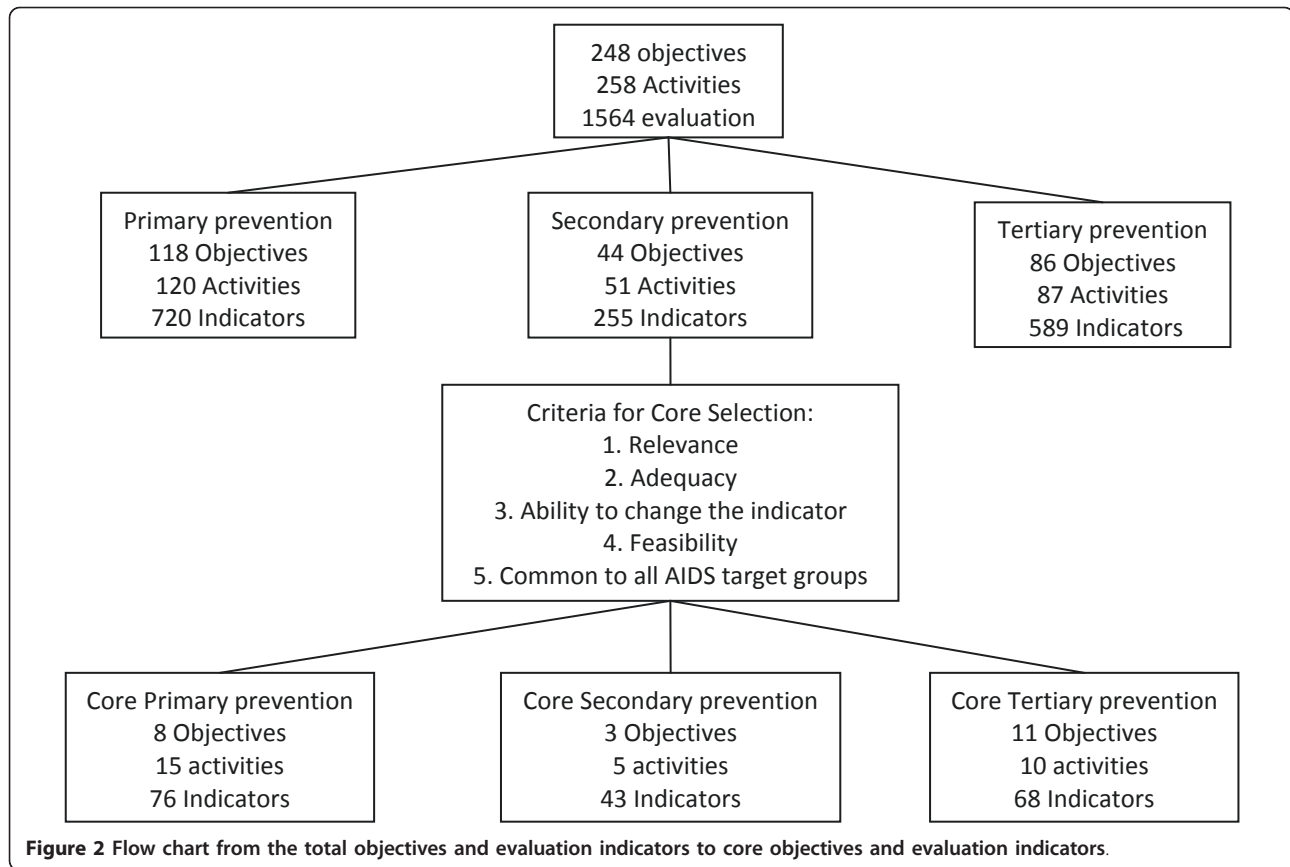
248 objectives
258 Activities
1564 evaluation

Primary prevention
118 Objectives
120 Activities
720 Indicators

Secondary prevention
44 Objectives
51 Activities
255 Indicators

Tertiary prevention
86 Objectives
87 Activities
589 Indicators

Criteria for Core Selection:
1. Relevance
2. Adequacy
3. Ability to change the indicator
4. Feasibility
5. Common to all AIDS target groups

Core Primary prevention
8 Objectives
15 activities
76 Indicators

Core Secondary prevention
3 Objectives
5 activities
43 Indicators

Core Tertiary prevention
11 Objectives
10 activities
68 Indicators

**Figure 2 Flow chart from the total objectives and evaluation indicators to core objectives and evaluation indicators**.